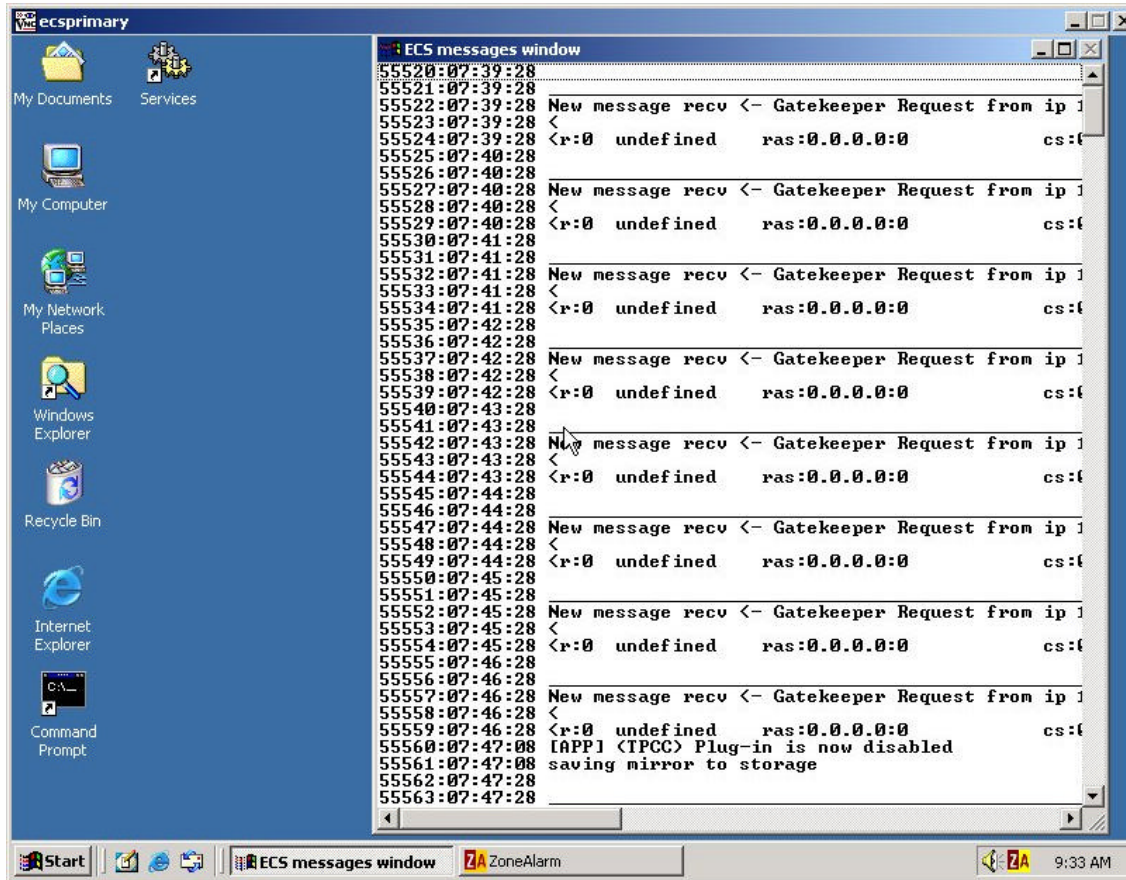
ecsprimary

My Documents
Services
My Computer
My Network Places
Windows Explorer
Recycle Bin
Internet Explorer
Command Prompt

ECS messages window

55520:07:39:28
55521:07:39:28 ____________________________________________
55522:07:39:28 New message recv <- Gatekeeper Request from ip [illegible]
55523:07:39:28 <
55524:07:39:28 <r:0 undefined ras:0.0.0.0:0 cs:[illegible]
55525:07:40:28
55526:07:40:28 ____________________________________________
55527:07:40:28 New message recv <- Gatekeeper Request from ip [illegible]
55528:07:40:28 <
55529:07:40:28 <r:0 undefined ras:0.0.0.0:0 cs:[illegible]
55530:07:41:28
55531:07:41:28 ____________________________________________
55532:07:41:28 New message recv <- Gatekeeper Request from ip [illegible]
55533:07:41:28 <
55534:07:41:28 <r:0 undefined ras:0.0.0.0:0 cs:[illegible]
55535:07:42:28
55536:07:42:28 ____________________________________________
55537:07:42:28 New message recv <- Gatekeeper Request from ip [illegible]
55538:07:42:28 <
55539:07:42:28 <r:0 undefined ras:0.0.0.0:0 cs:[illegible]
55540:07:43:28
55541:07:43:28 ____________________________________________
55542:07:43:28 N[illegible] message recv <- Gatekeeper Request from ip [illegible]
55543:07:43:28 <
55544:07:43:28 <r:0 undefined ras:0.0.0.0:0 cs:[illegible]
55545:07:44:28
55546:07:44:28 ____________________________________________
55547:07:44:28 New message recv <- Gatekeeper Request from ip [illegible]
55548:07:44:28 <
55549:07:44:28 <r:0 undefined ras:0.0.0.0:0 cs:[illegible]
55550:07:45:28
55551:07:45:28 ____________________________________________
55552:07:45:28 New message recv <- Gatekeeper Request from ip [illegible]
55553:07:45:28 <
55554:07:45:28 <r:0 undefined ras:0.0.0.0:0 cs:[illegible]
55555:07:46:28
55556:07:46:28 ____________________________________________
55557:07:46:28 New message recv <- Gatekeeper Request from ip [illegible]
55558:07:46:28 <
55559:07:46:28 <r:0 undefined ras:0.0.0.0:0 cs:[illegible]
55560:07:47:08 [APP] (TPCC) Plug-in is now disabled
55561:07:47:08 saving mirror to storage
55562:07:47:28
55563:07:47:28 ____

Start
ECS messages window
ZoneAlarm
9:33 AM